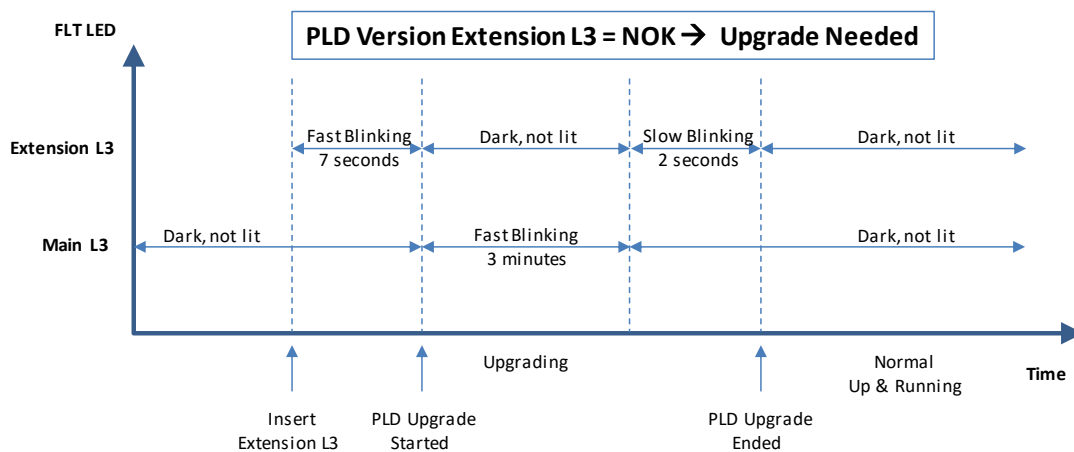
FLT LED

PLD Version Extension L3 = NOK → Upgrade Needed

Extension L3

Fast Blinking
7 seconds

Dark, not lit

Slow Blinking
2 seconds

Dark, not lit

Main L3

Dark, not lit

Fast Blinking
3 minutes

Dark, not lit

Upgrading

Normal
Up & Running

Time

Insert
Extension L3

PLD Upgrade
Started

PLD Upgrade
Ended